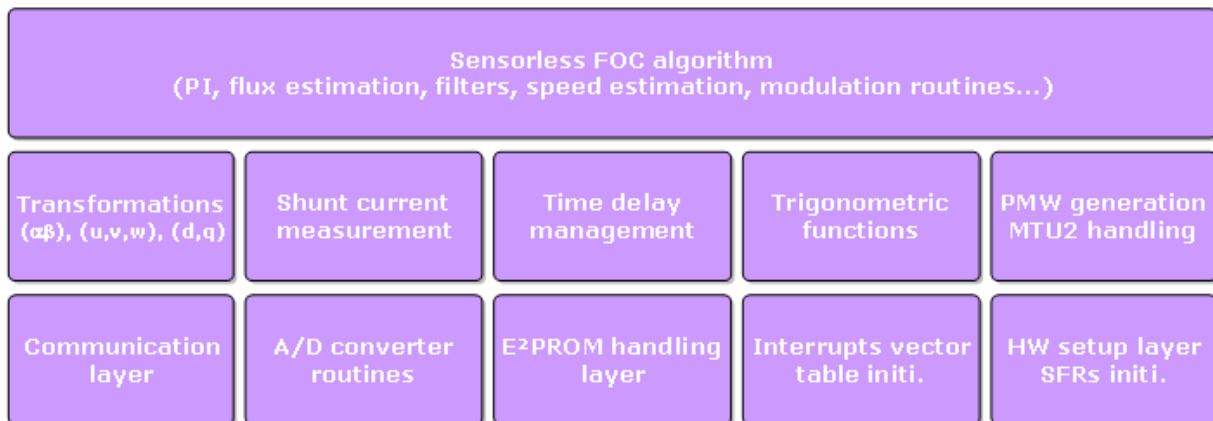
Sensorless FOC algorithm
(PI, flux estimation, filters, speed estimation, modulation routines...)

Transformations
(αβ), (u,v,w), (d,q)

Shunt current measurement

Time delay management

Trigonometric functions

PMW generation MTU2 handling

Communication layer

A/D converter routines

E²PROM handling layer

Interrupts vector table initi.

HW setup layer SFRs initi.